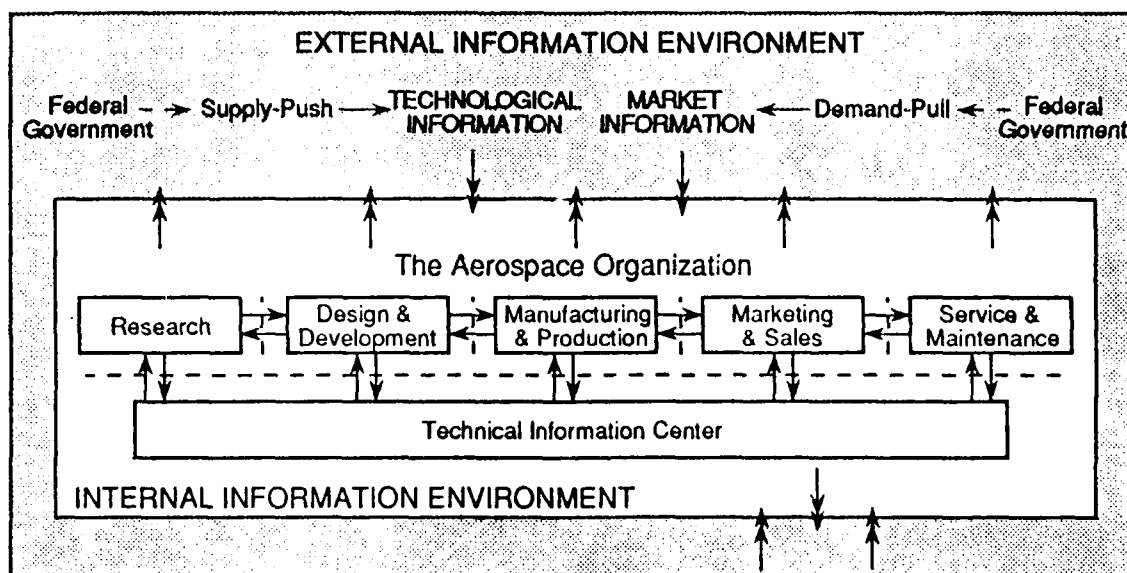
EXTERNAL INFORMATION ENVIRONMENT

Federal Government → Supply-Push → TECHNOLOGICAL INFORMATION

MARKET INFORMATION ← Demand-Pull ← Federal Government

The Aerospace Organization

Research

Design & Development

Manufacturing & Production

Marketing & Sales

Service & Maintenance

Technical Information Center

INTERNAL INFORMATION ENVIRONMENT